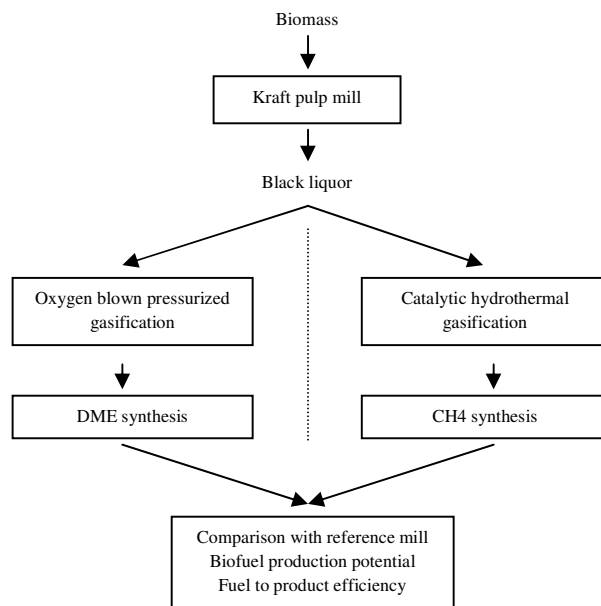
Biomass

Kraft pulp mill

Black liquor

Oxygen blown pressurized gasification

DME synthesis

Catalytic hydrothermal gasification

CH4 synthesis

Comparison with reference mill
Biofuel production potential
Fuel to product efficiency